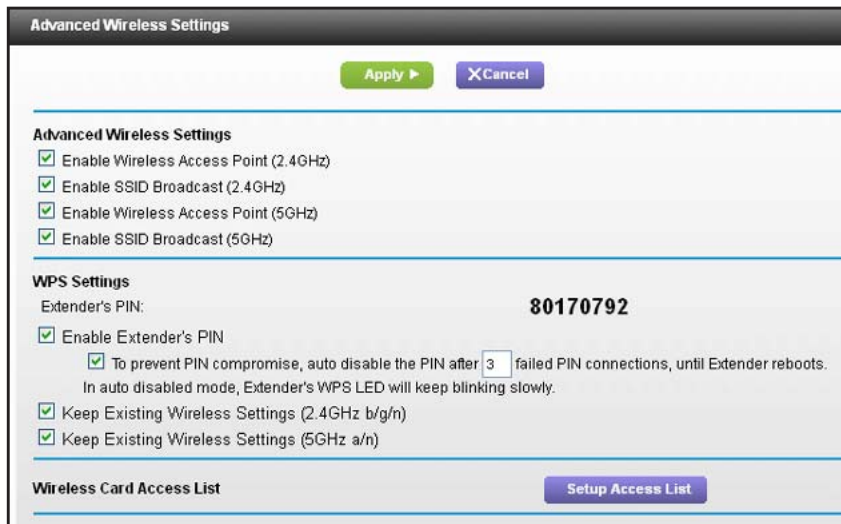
Advanced Wireless Settings

Apply ▶ XCancel

Advanced Wireless Settings
☑ Enable Wireless Access Point (2.4GHz)
☑ Enable SSID Broadcast (2.4GHz)
☑ Enable Wireless Access Point (5GHz)
☑ Enable SSID Broadcast (5GHz)

WPS Settings
Extender's PIN: 80170792
☑ Enable Extender's PIN
☑ To prevent PIN compromise, auto disable the PIN after 3 failed PIN connections, until Extender reboots.
In auto disabled mode, Extender's WPS LED will keep blinking slowly.
☑ Keep Existing Wireless Settings (2.4GHz b/g/n)
☑ Keep Existing Wireless Settings (5GHz a/n)

Wireless Card Access List Setup Access List